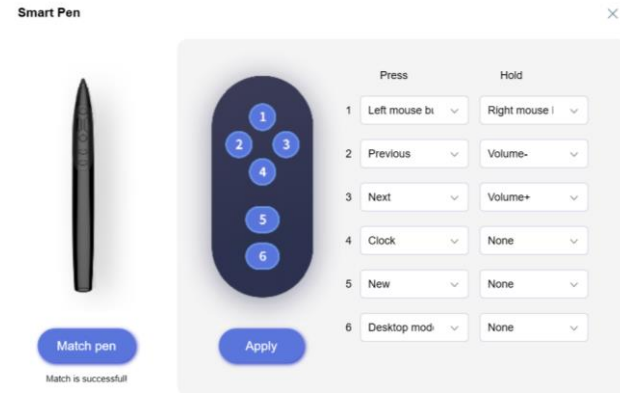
Smart Pen

×

1
2
3
4
5
6

Press
Hold

| | Press | Hold |
|---|---|---|
| 1 | Left mouse bu | Right mouse I |
| 2 | Previous | Volume- |
| 3 | Next | Volume+ |
| 4 | Clock | None |
| 5 | New | None |
| 6 | Desktop mod | None |

Match pen

Match is successfull

Apply